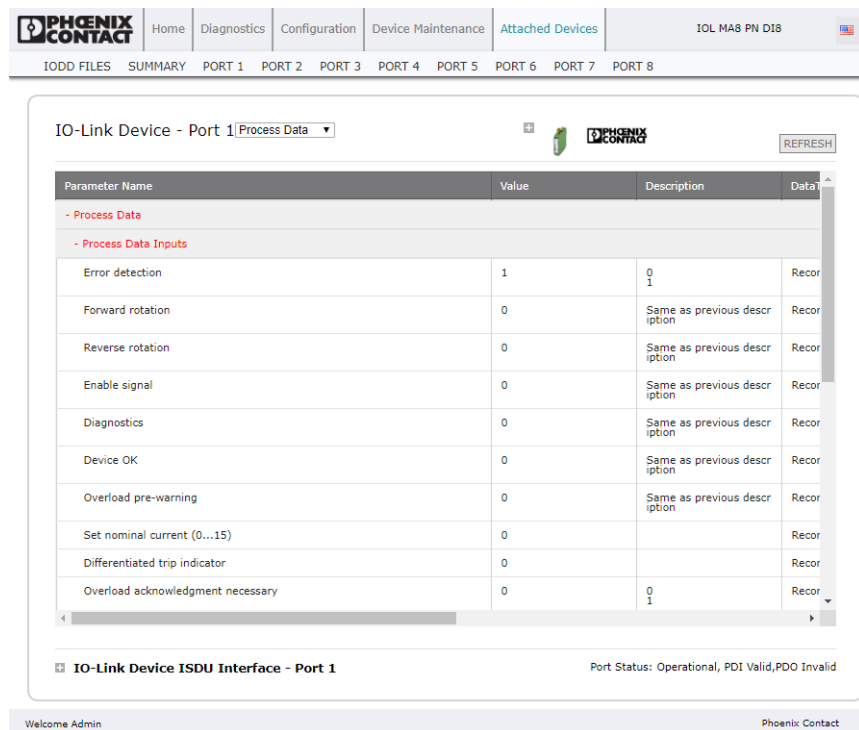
PHOENIX CONTACT | Home | Diagnostics | Configuration | Device Maintenance | Attached Devices | IOL MA8 PN DI8

IODD FILES | SUMMARY | PORT 1 | PORT 2 | PORT 3 | PORT 4 | PORT 5 | PORT 6 | PORT 7 | PORT 8

IO-Link Device - Port 1 Process Data ▼

PHOENIX CONTACT

REFRESH

| Parameter Name | Value | Description | DataT |
|---|---|---|---|
| - Process Data | | | |
| - Process Data Inputs | | | |
| Error detection | 1 | 0 1 | Recor |
| Forward rotation | 0 | Same as previous description | Recor |
| Reverse rotation | 0 | Same as previous description | Recor |
| Enable signal | 0 | Same as previous description | Recor |
| Diagnostics | 0 | Same as previous description | Recor |
| Device OK | 0 | Same as previous description | Recor |
| Overload pre-warning | 0 | Same as previous description | Recor |
| Set nominal current (0...15) | 0 | | Recor |
| Differentiated trip indicator | 0 | | Recor |
| Overload acknowledgment necessary | 0 | 0 1 | Recor |

IO-Link Device ISDU Interface - Port 1

Port Status: Operational, PDI Valid,PDO Invalid

Welcome Admin

Phoenix Contact